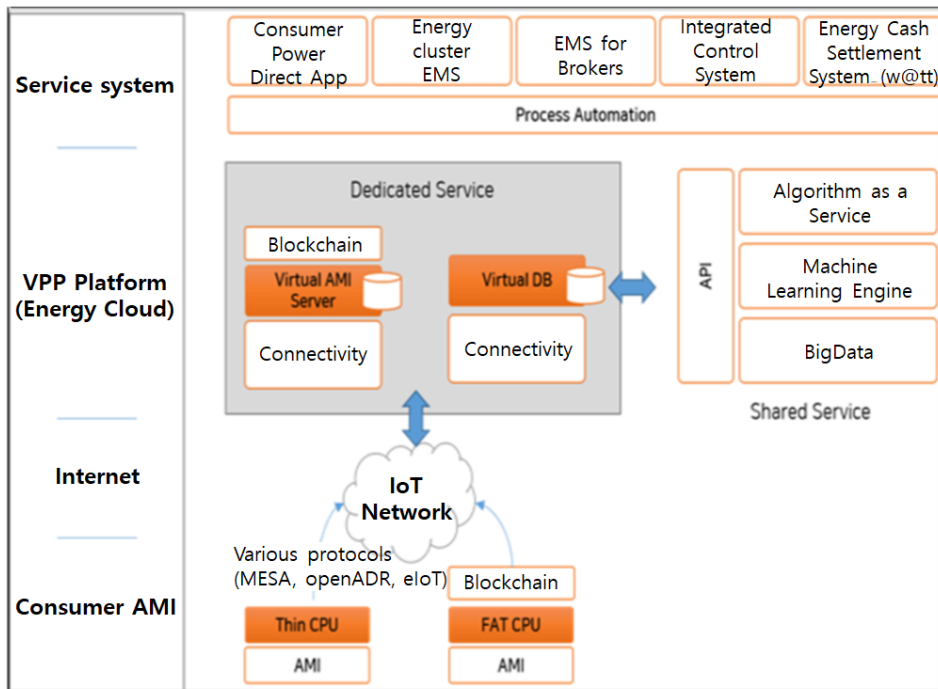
Service system

Consumer Power Direct App

Energy cluster EMS

EMS for Brokers

Integrated Control System

Energy Cash Settlement System (w@tt)

Process Automation

VPP Platform (Energy Cloud)

Dedicated Service

Blockchain

Virtual AMI Server

Connectivity

Virtual DB

Connectivity

API

Algorithm as a Service

Machine Learning Engine

BigData

Shared Service

Internet

IoT Network

Consumer AMI

Various protocols (MESA, openADR, eIoT)

Blockchain

Thin CPU

AMI

FAT CPU

AMI